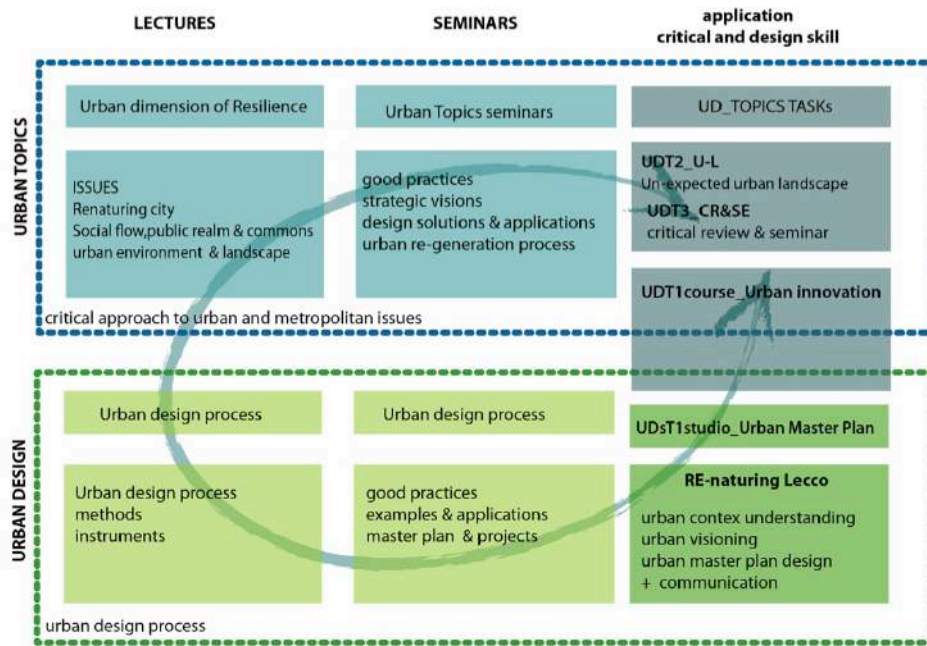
LECTURES

SEMINARS

application
critical and design skill

URBAN TOPICS

Urban dimension of Resilience

Urban Topics seminars

UD_TOPICS TASKs

ISSUES
Renaturing city
Social flow,public realm & commons
urban environment & landscape

good practices
strategic visions
design solutions & applications
urban re-generation process

UDT2_U-L
Un-expected urban landscape
UDT3_CR&SE
critical review & seminar

UDT1course_Urban innovation

critical approach to urban and metropolitan issues

URBAN DESIGN

Urban design process

Urban design process

UDsT1studio_Urban Master Plan

Urban design process
methods
instruments

good practices
examples & applications
master plan & projects

RE-naturing Lecco
urban contex understanding
urban visioning
urban master plan design
+ communication

urban design process